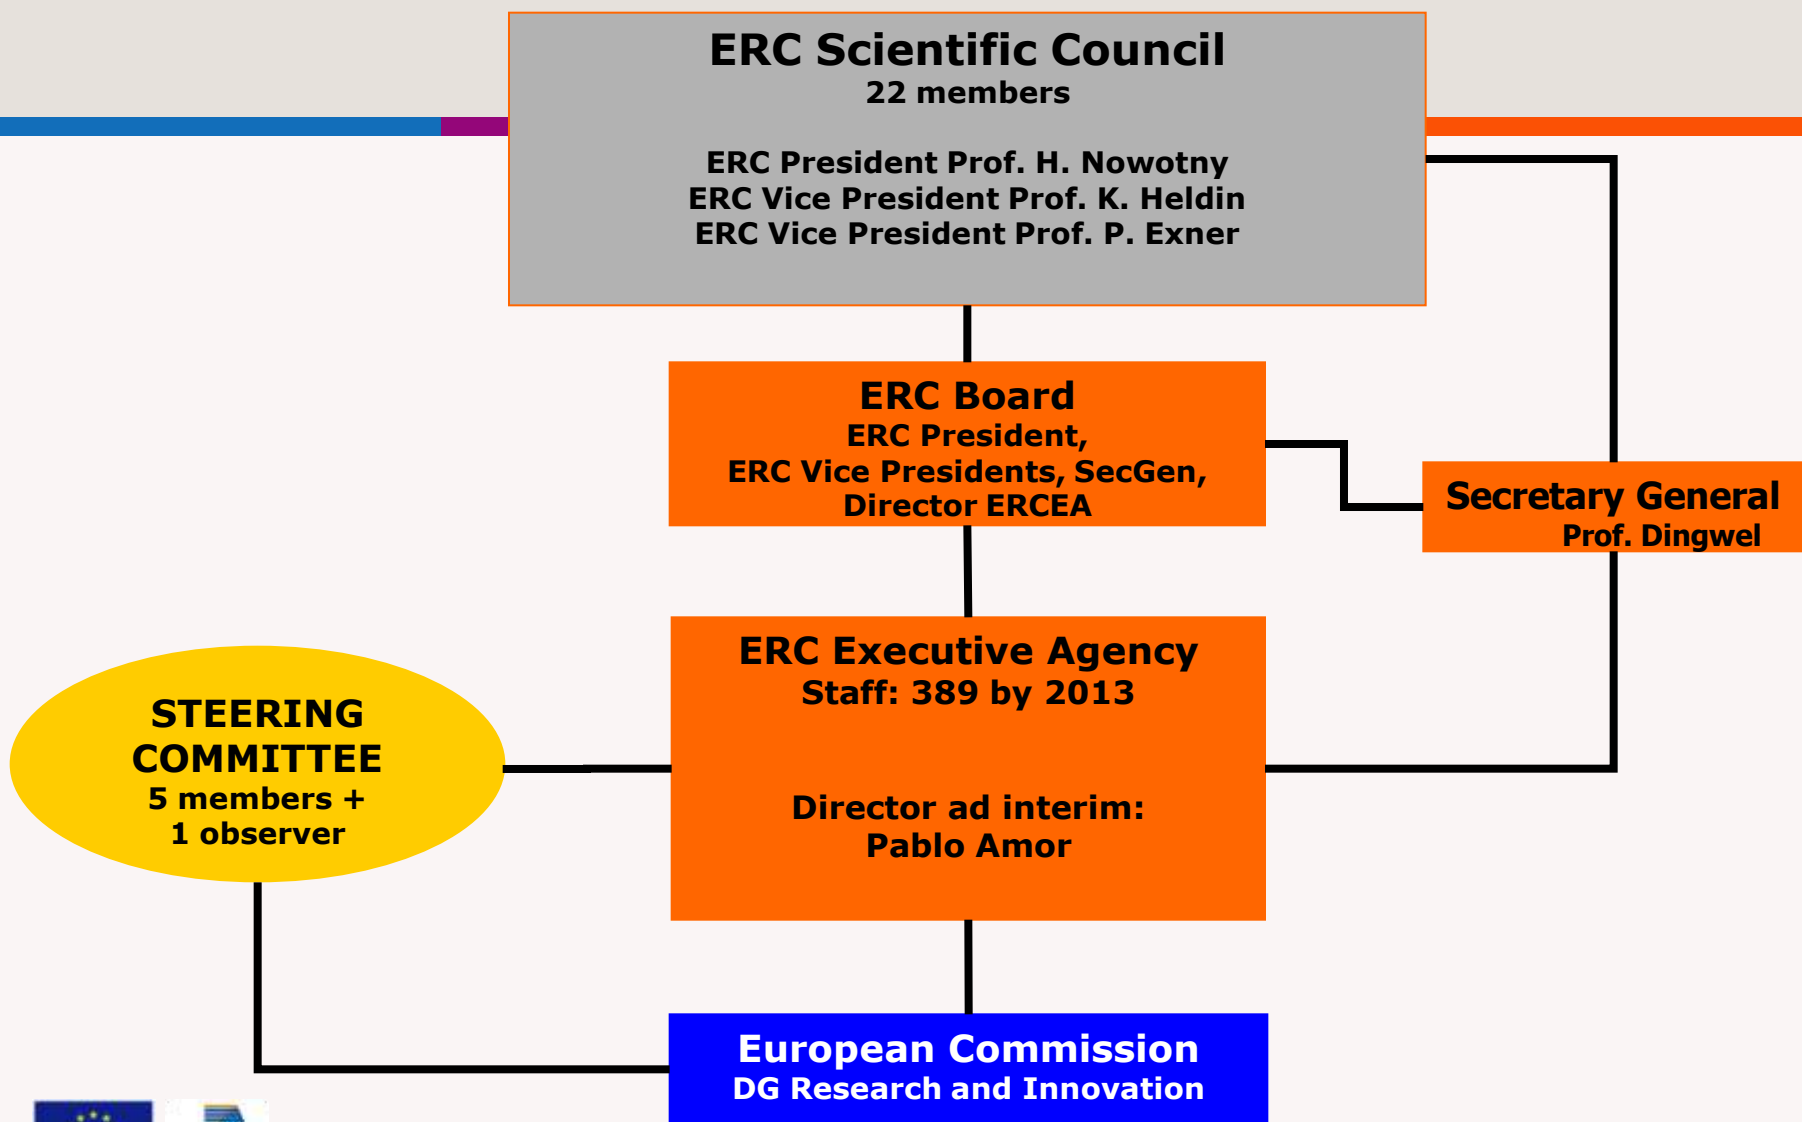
ERC Scientific Council
22 members

ERC President Prof. H. Nowotny
ERC Vice President Prof. K. Heldin
ERC Vice President Prof. P. Exner

ERC Board
ERC President,
ERC Vice Presidents, SecGen,
Director ERCEA

Secretary General
Prof. Dingwel

STEERING COMMITTEE
5 members +
1 observer

ERC Executive Agency
Staff: 389 by 2013

Director ad interim:
Pablo Amor

European Commission
DG Research and Innovation